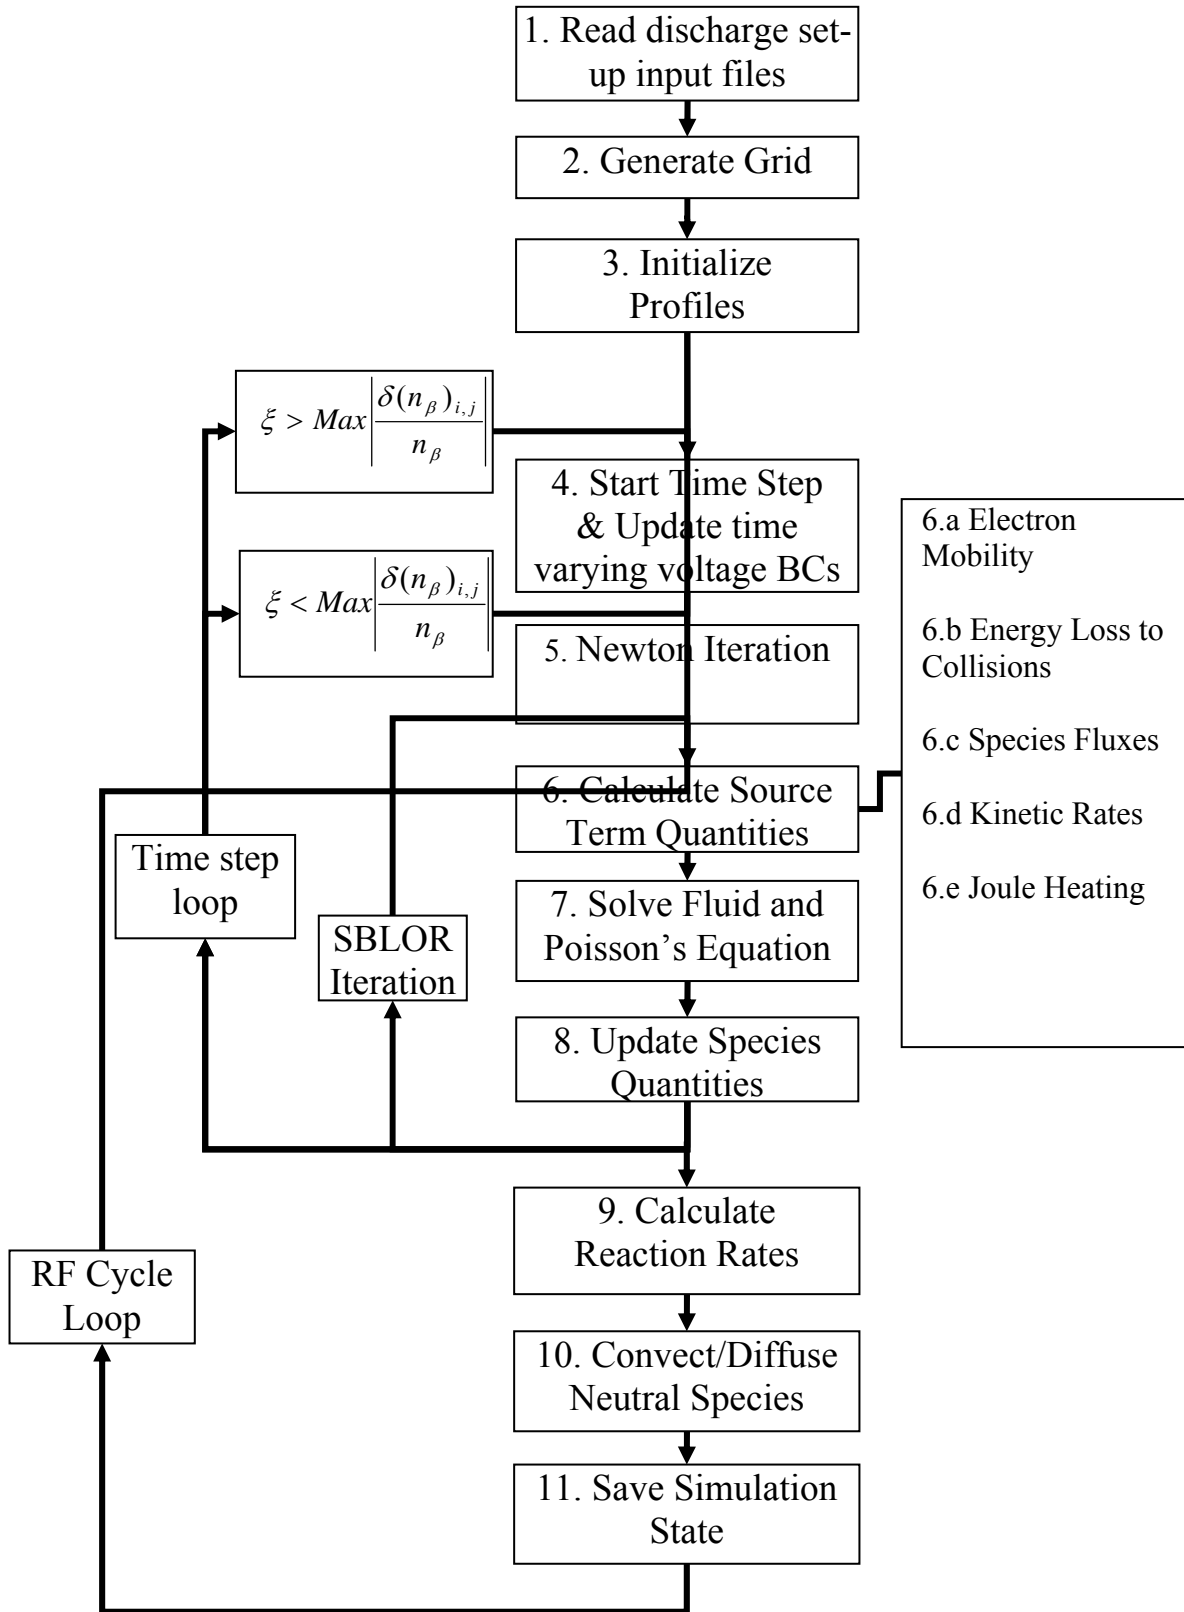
1. Read discharge set-up input files

2. Generate Grid

3. Initialize Profiles

$\xi > Max\left|\frac{\delta(n_\beta)_{i,j}}{n_\beta}\right|$

4. Start Time Step & Update time varying voltage BCs

$\xi < Max\left|\frac{\delta(n_\beta)_{i,j}}{n_\beta}\right|$

5. Newton Iteration

6.a Electron Mobility

6.b Energy Loss to Collisions

6.c Species Fluxes

6.d Kinetic Rates

6.e Joule Heating

6. Calculate Source Term Quantities

Time step loop

SBLOR Iteration

7. Solve Fluid and Poisson's Equation

8. Update Species Quantities

9. Calculate Reaction Rates

RF Cycle Loop

10. Convect/Diffuse Neutral Species

11. Save Simulation State